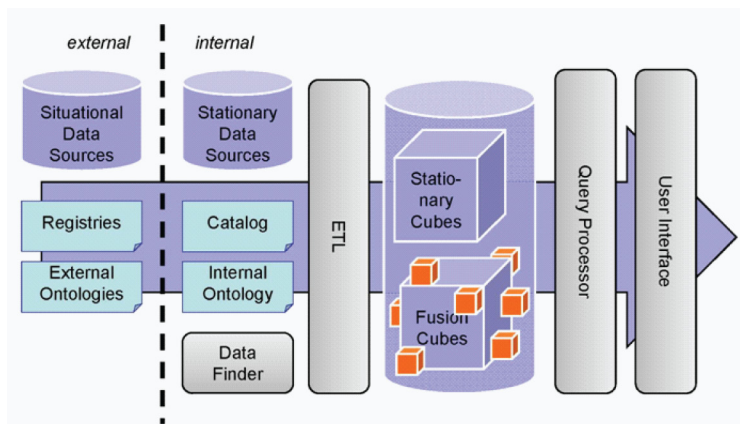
external

internal

Situational Data Sources

Stationary Data Sources

Registries

External Ontologies

Catalog

Internal Ontology

Data Finder

ETL

Stationary Cubes

Fusion Cubes

Query Processor

User Interface